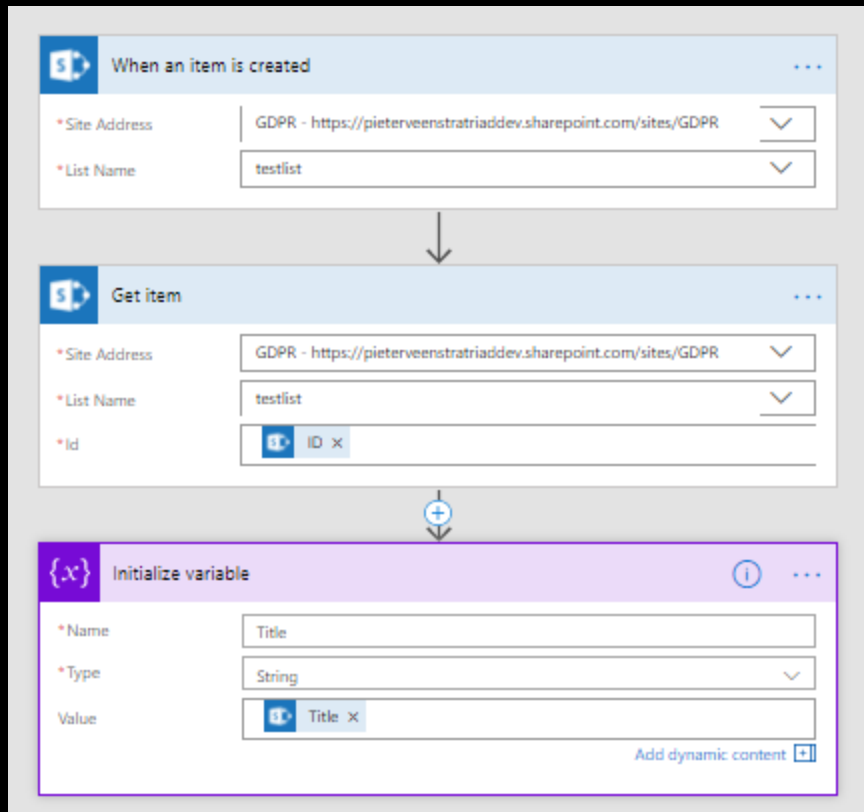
When an item is created ···

*Site Address GDPR - https://pieterveenstratriaddev.sharepoint.com/sites/GDPR
*List Name testlist

Get item ···

*Site Address GDPR - https://pieterveenstratriaddev.sharepoint.com/sites/GDPR
*List Name testlist
*Id ID ×

Initialize variable ···

*Name Title
*Type String
Value Title ×
Add dynamic content